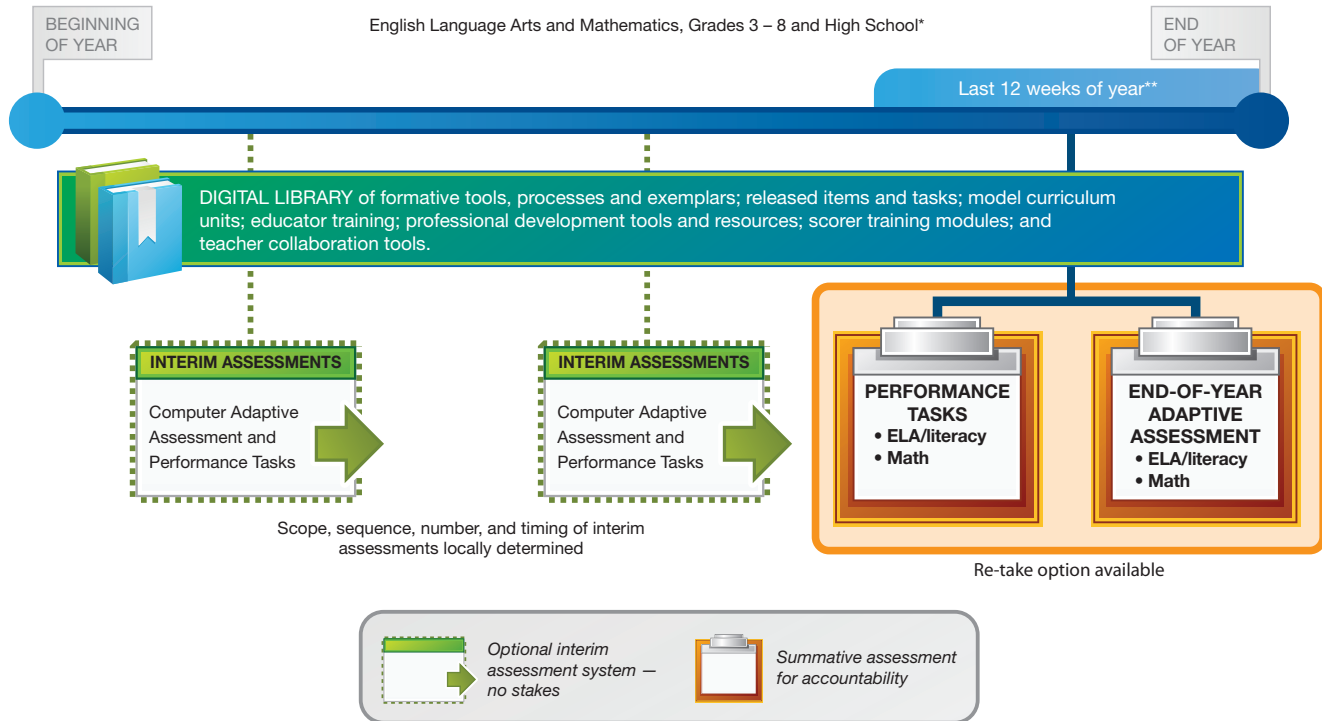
BEGINNING OF YEAR

English Language Arts and Mathematics, Grades 3 – 8 and High School*

END OF YEAR

Last 12 weeks of year**

DIGITAL LIBRARY of formative tools, processes and exemplars; released items and tasks; model curriculum units; educator training; professional development tools and resources; scorer training modules; and teacher collaboration tools.

INTERIM ASSESSMENTS

Computer Adaptive Assessment and Performance Tasks

INTERIM ASSESSMENTS

Computer Adaptive Assessment and Performance Tasks

PERFORMANCE TASKS
• ELA/literacy
• Math

END-OF-YEAR ADAPTIVE ASSESSMENT
• ELA/literacy
• Math

Scope, sequence, number, and timing of interim assessments locally determined

Re-take option available

Optional interim assessment system — no stakes

Summative assessment for accountability